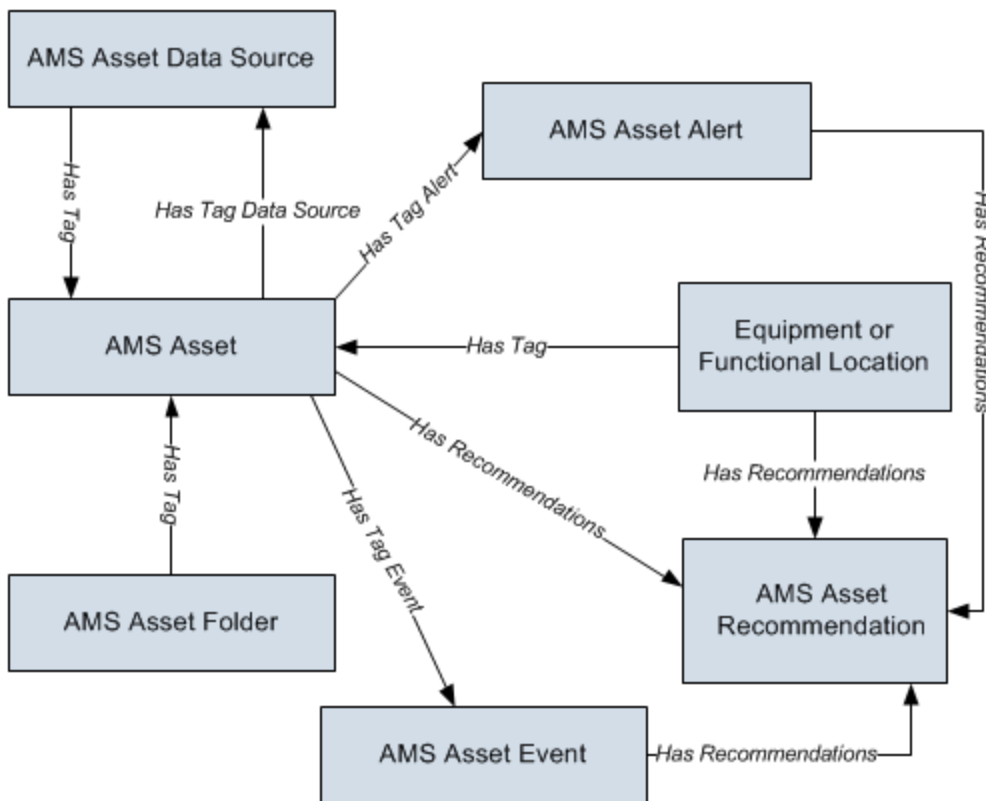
AMS Asset Data Source

Has Tag

Has Tag Data Source

Has Tag Alert

AMS Asset Alert

Has Recommendations

AMS Asset

Has Tag

Equipment or Functional Location

Has Recommendations

Has Recommendations

Has Tag

Has Tag Event

AMS Asset Folder

AMS Asset Recommendation

AMS Asset Event

Has Recommendations